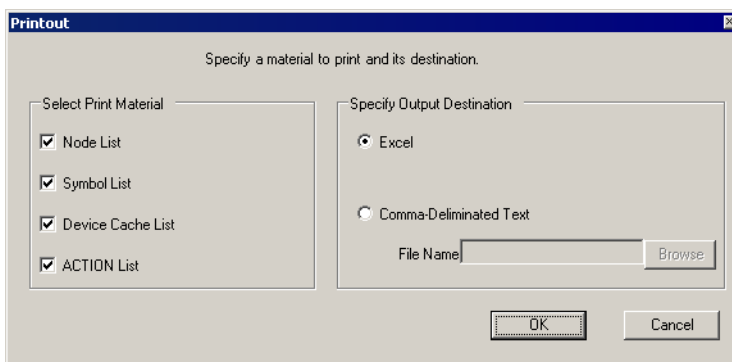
Printout

Specify a material to print and its destination.

Select Print Material

Node List

Symbol List

Device Cache List

ACTION List

Specify Output Destination

Excel

Comma-Deliminated Text

File Name

Browse

OK

Cancel